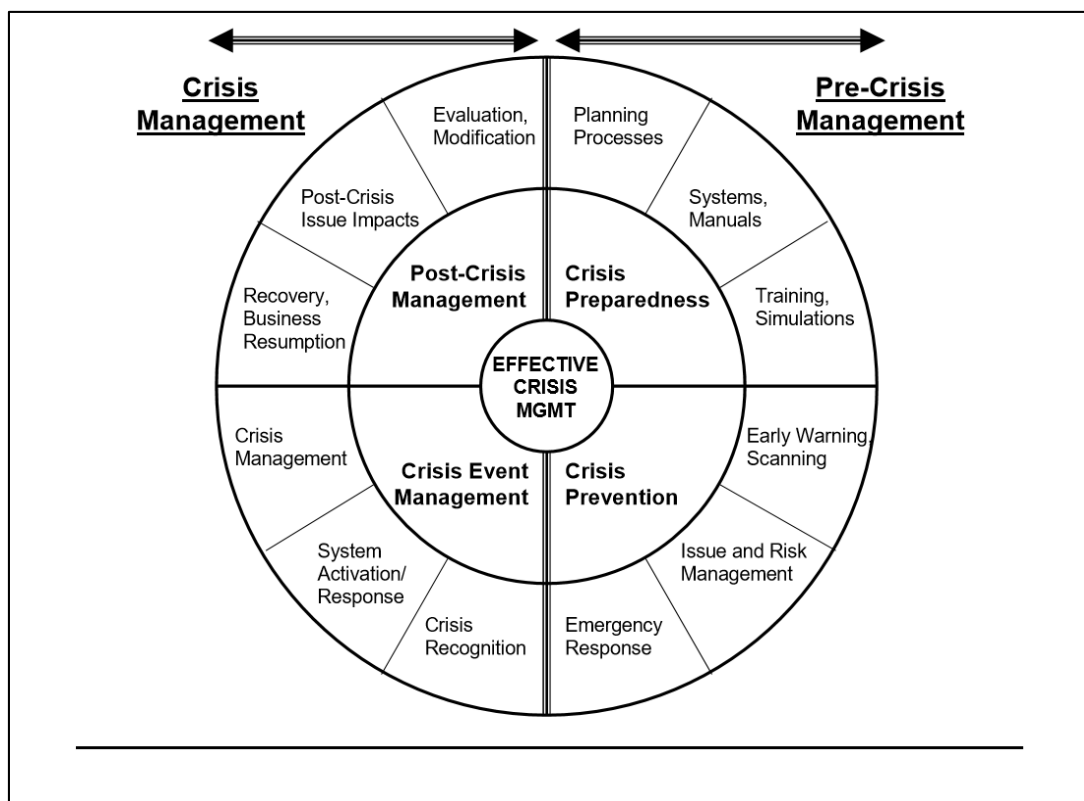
Crisis Management

Pre-Crisis Management

Evaluation, Modification

Planning Processes

Post-Crisis Issue Impacts

Systems, Manuals

Recovery, Business Resumption

Training, Simulations

Post-Crisis Management

Crisis Preparedness

EFFECTIVE CRISIS MGMT

Crisis Event Management

Crisis Prevention

Crisis Management

Early Warning, Scanning

System Activation/ Response

Issue and Risk Management

Crisis Recognition

Emergency Response